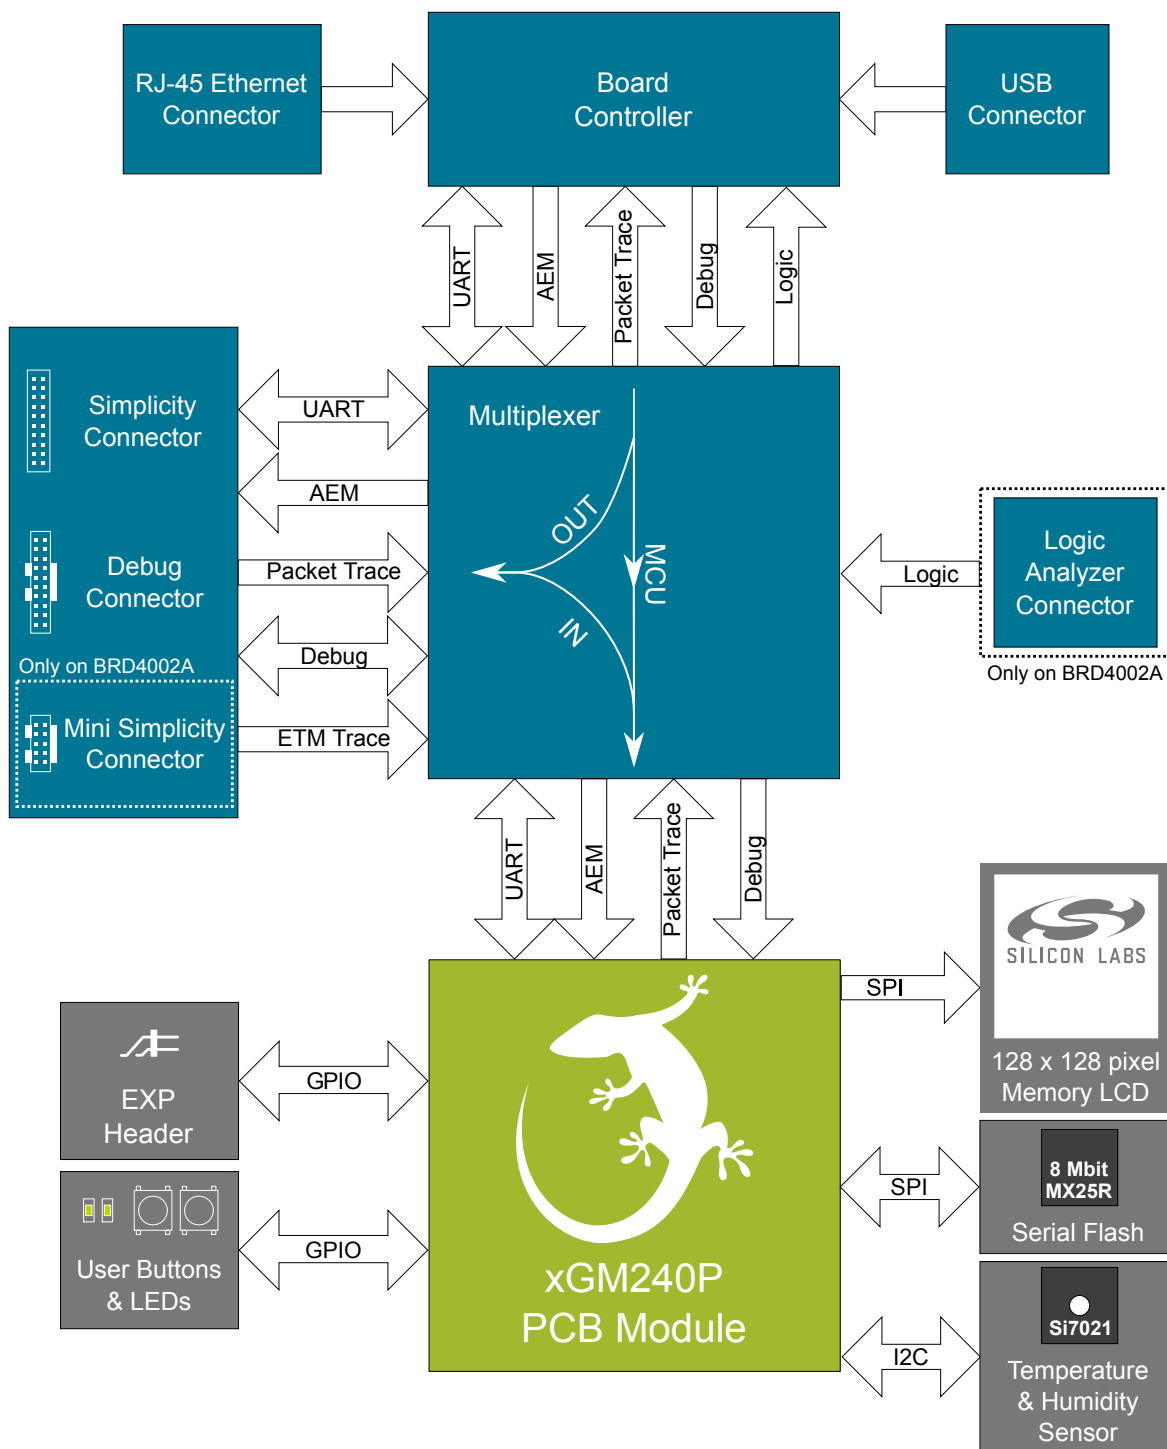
RJ-45 Ethernet Connector

Board Controller

USB Connector

UART

AEM

Packet Trace

Debug

Logic

Simplicity Connector

Debug Connector

Only on BRD4002A

Mini Simplicity Connector

UART

AEM

Packet Trace

Debug

ETM Trace

Multiplexer

OUT

IN

MCU

Logic

Logic Analyzer Connector

Only on BRD4002A

UART

AEM

Packet Trace

Debug

SILICON LABS

128 x 128 pixel Memory LCD

SPI

EXP Header

GPIO

xGM240P PCB Module

8 Mbit MX25R

Serial Flash

SPI

User Buttons & LEDs

GPIO

Si7021

I2C

Temperature & Humidity Sensor